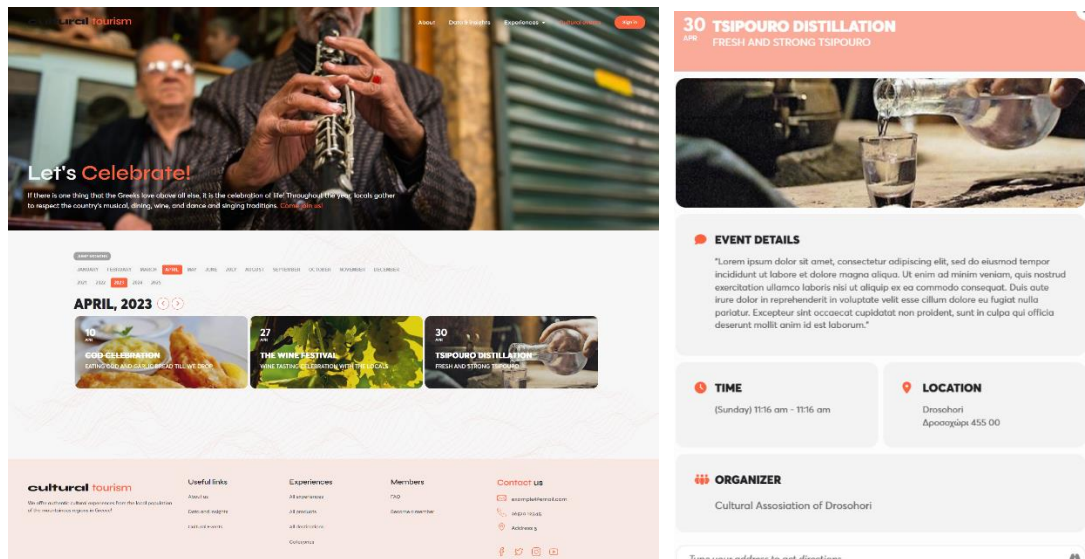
cultural tourism

About Data & insights Experiences Cultural events Sign in

Let's Celebrate!

If there is one thing that the Greeks love above all else, it is the celebration of life! Throughout the year, locals gather to respect the country's musical, dining, wine, and dance and singing traditions. Come join us!

JANUARY FEBRUARY MARCH APRIL MAY JUNE JULY AUGUST SEPTEMBER OCTOBER NOVEMBER DECEMBER

2021 2022 2023 2024 2025

APRIL, 2023

10 APR COD CELEBRATION EATING COD AND GARLIC BREAD TILL WE DROP

27 APR THE WINE FESTIVAL WINE TASTING CELEBRATION WITH THE LOCALS

30 APR TSIPOURO DISTILLATION FRESH AND STRONG TSIPOURO

cultural tourism

We offer authentic cultural experiences from the local population of the mountainous regions in Greece!

Useful links
About us
Data and insights
Cultural events

Experiences
All experiences
All products
All destinations
Gastronomy

Members
FAQ
Become a member

Contact us
example@email.com
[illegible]
Address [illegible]

30 APR TSIPOURO DISTILLATION
FRESH AND STRONG TSIPOURO

EVENT DETAILS

"Lorem ipsum dolor sit amet, consectetur adipiscing elit, sed do eiusmod tempor incididunt ut labore et dolore magna aliqua. Ut enim ad minim veniam, quis nostrud exercitation ullamco laboris nisi ut aliquip ex ea commodo consequat. Duis aute irure dolor in reprehenderit in voluptate velit esse cillum dolore eu fugiat nulla pariatur. Excepteur sint occaecat cupidatat non proident, sunt in culpa qui officia deserunt mollit anim id est laborum."

TIME
(Sunday) 11:16 am - 11:16 am

LOCATION
Drosohori
Δροσοχώρι 455 00

ORGANIZER
Cultural Assosiation of Drosohori

Type your address to get directions